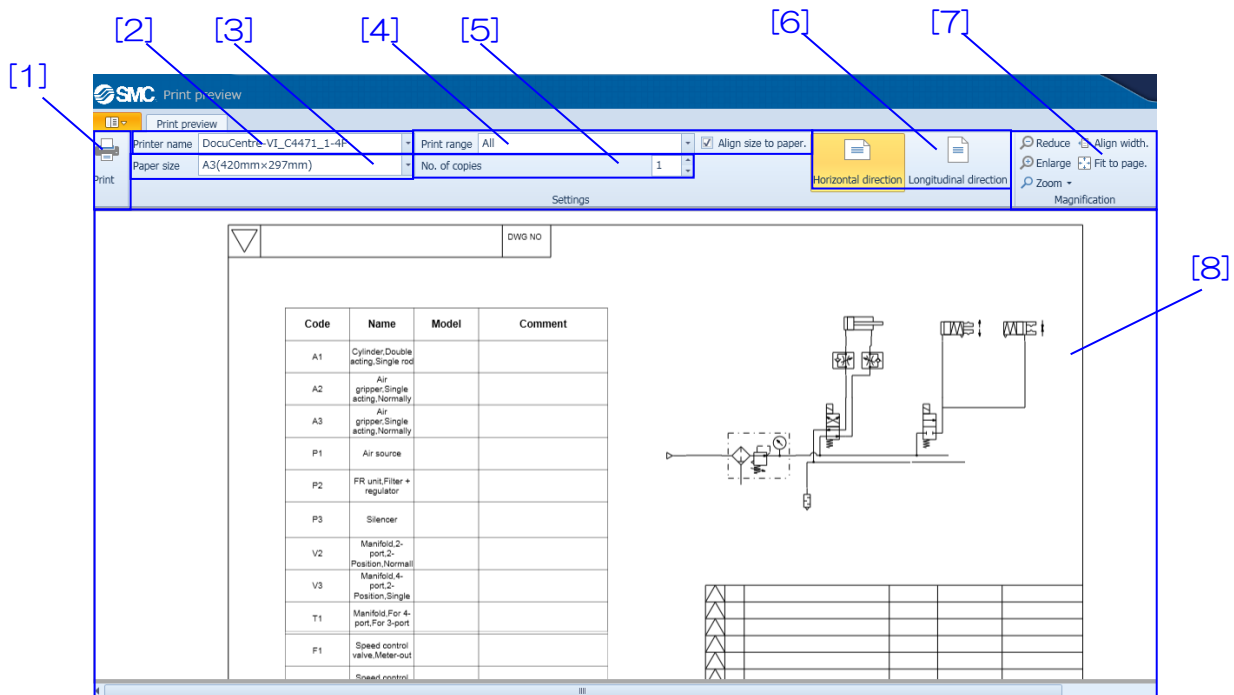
[1] [2] [3] [4] [5] [6] [7]

SMC Print preview

Print preview

Print

Printer name DocuCentre-VI_C4471_1-4F

Paper size A3(420mm×297mm)

Print range All

No. of copies 1

Align size to paper.

Settings

Horizontal direction Longitudinal direction

Reduce Align width.

Enlarge Fit to page.

Zoom

Magnification

[8]

DWG NO

| Code | Name | Model | Comment |
|---|---|---|---|
| A1 | Cylinder,Double acting,Single rod | | |
| A2 | Air gripper,Single acting,Normally | | |
| A3 | Air gripper,Single acting,Normally | | |
| P1 | Air source | | |
| P2 | FR unit,Filter + regulator | | |
| P3 | Silencer | | |
| V2 | Manifold,2-port,2-Position,Normall | | |
| V3 | Manifold,4-port,2-Position,Single | | |
| T1 | Manifold,For 4-port,For 3-port | | |
| F1 | Speed control valve,Meter-out | | |
| | Speed control | | |